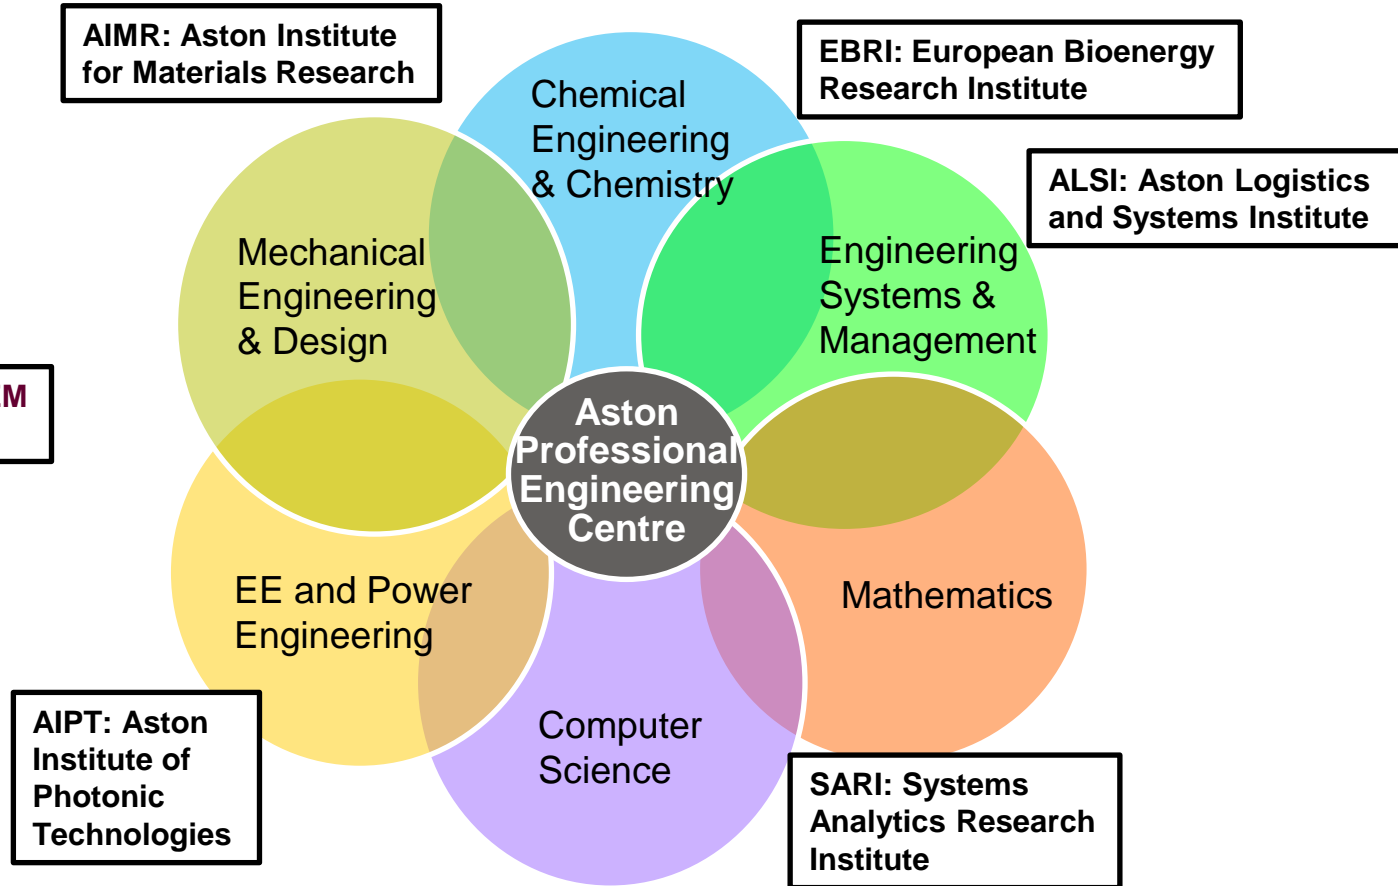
AIMR: Aston Institute for Materials Research

EBRI: European Bioenergy Research Institute

ALSI: Aston Logistics and Systems Institute

Chemical Engineering & Chemistry

Mechanical Engineering & Design

Engineering Systems & Management

M

Aston Professional Engineering Centre

EE and Power Engineering

Mathematics

Computer Science

AIPT: Aston Institute of Photonic Technologies

SARI: Systems Analytics Research Institute